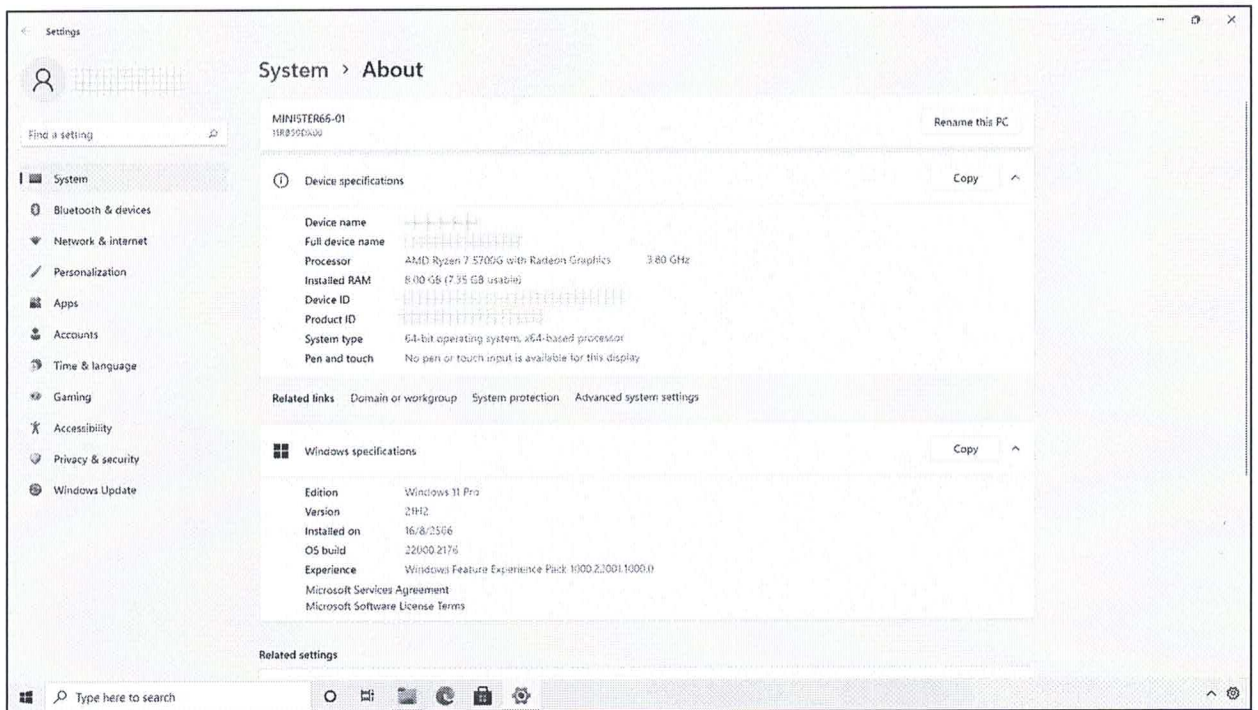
Settings

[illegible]

Find a setting

System
Bluetooth & devices
Network & internet
Personalization
Apps
Accounts
Time & language
Gaming
Accessibility
Privacy & security
Windows Update

System › About

MINISTER66-01
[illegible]

Rename this PC

Device specifications

Copy

| | |
|---|---|
| Device name | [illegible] |
| Full device name | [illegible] |
| Processor | AMD Ryzen 7 5700G with Radeon Graphics 3.80 GHz |
| Installed RAM | 8.00 GB (7.35 GB usable) |
| Device ID | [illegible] |
| Product ID | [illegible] |
| System type | 64-bit operating system, x64-based processor |
| Pen and touch | No pen or touch input is available for this display |

Related links Domain or workgroup System protection Advanced system settings

Windows specifications

Copy

| | |
|---|---|
| Edition | Windows 11 Pro |
| Version | 21H2 |
| Installed on | 16/8/2566 |
| OS build | 22000.2176 |
| Experience | Windows Feature Experience Pack 1000.22001.1000.0 |

Microsoft Services Agreement
Microsoft Software License Terms

Related settings

Type here to search